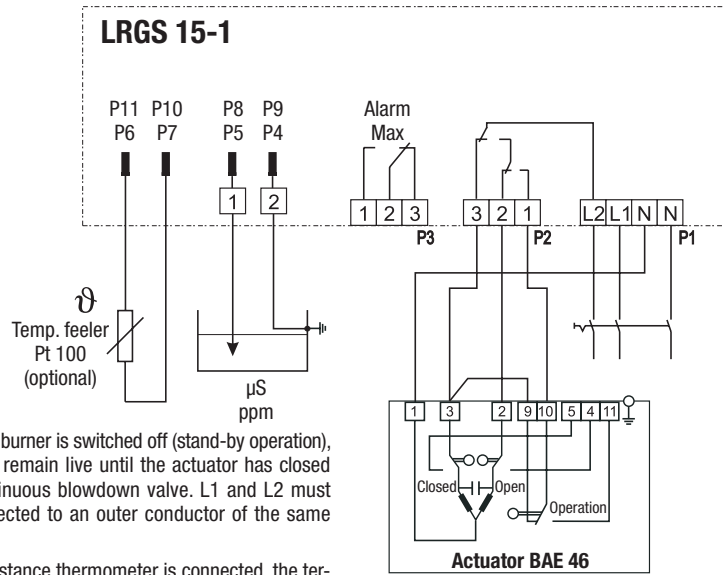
LRGS 15-1

P11 P10 P8 P9
P6 P7 P5 P4

1 2

Alarm
Max

1 2 3
P3

3 2 1
P2

L2 L1 N N
P1

ϑ
Temp. feeler
Pt 100
(optional)

µS
ppm

1 3 2 9 10 5 4 11

Closed Open

Operation

Actuator BAE 46

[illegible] burner is switched off (stand-by operation), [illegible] remain live until the actuator has closed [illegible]inuous blowdown valve. L1 and L2 must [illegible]ected to an outer conductor of the same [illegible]

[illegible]stance thermometer is connected, the ter-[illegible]